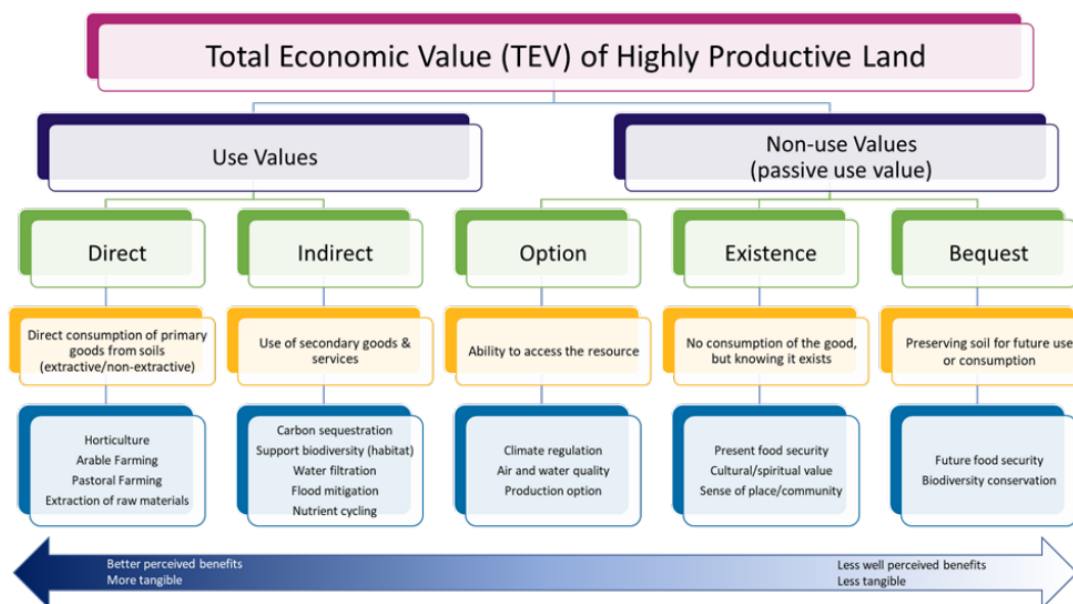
Total Economic Value (TEV) of Highly Productive Land

Use Values

Non-use Values (passive use value)

Direct

Indirect

Option

Existence

Bequest

Direct consumption of primary goods from soils (extractive/non-extractive)

Use of secondary goods & services

Ability to access the resource

No consumption of the good, but knowing it exists

Preserving soil for future use or consumption

Horticulture
Arable Farming
Pastoral Farming
Extraction of raw materials

Carbon sequestration
Support biodiversity (habitat)
Water filtration
Flood mitigation
Nutrient cycling

Climate regulation
Air and water quality
Production option

Present food security
Cultural/spiritual value
Sense of place/community

Future food security
Biodiversity conservation

Better perceived benefits
More tangible

Less well perceived benefits
Less tangible